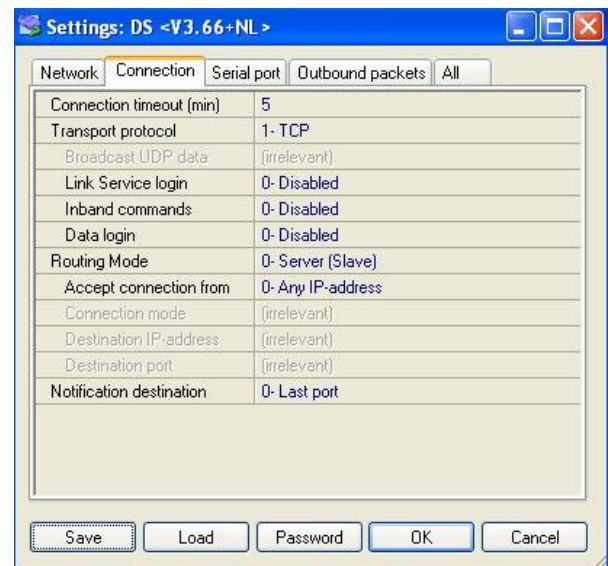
Settings: DS <V3.66+NL>

Network | Connection | Serial port | Outbound packets | All

| | |
|---|---|
| Connection timeout (min) | 5 |
| Transport protocol | 1- TCP |
| Broadcast UDP data | (irrelevant) |
| Link Service login | 0- Disabled |
| Inband commands | 0- Disabled |
| Data login | 0- Disabled |
| Routing Mode | 0- Server (Slave) |
| Accept connection from | 0- Any IP-address |
| Connection mode | (irrelevant) |
| Destination IP-address | (irrelevant) |
| Destination port | (irrelevant) |
| Notification destination | 0- Last port |

Save | Load | Password | OK | Cancel